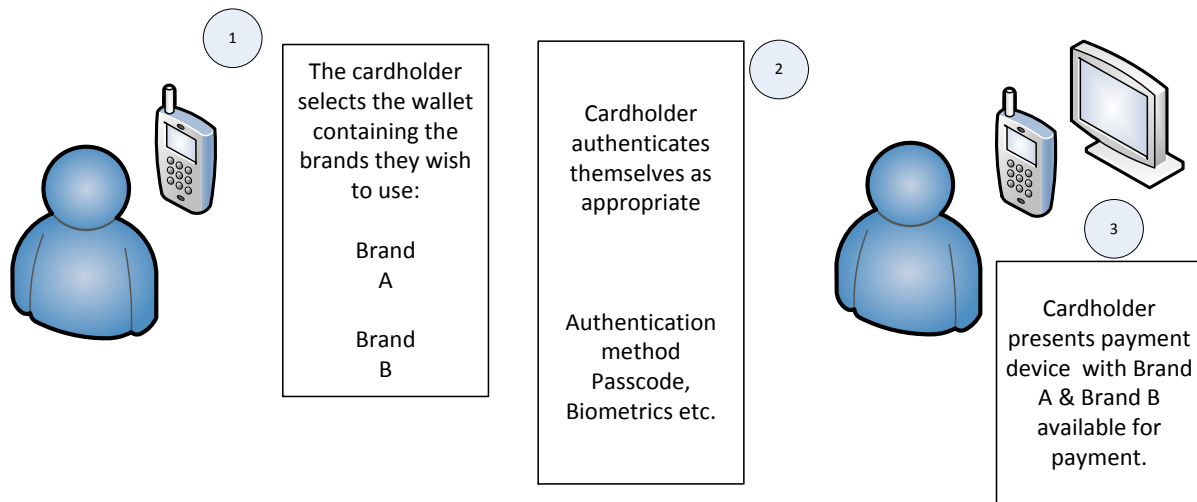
1

The cardholder selects the wallet containing the brands they wish to use:

Brand A

Brand B

2

Cardholder authenticates themselves as appropriate

Authentication method Passcode, Biometrics etc.

3

Cardholder presents payment device with Brand A & Brand B available for payment.